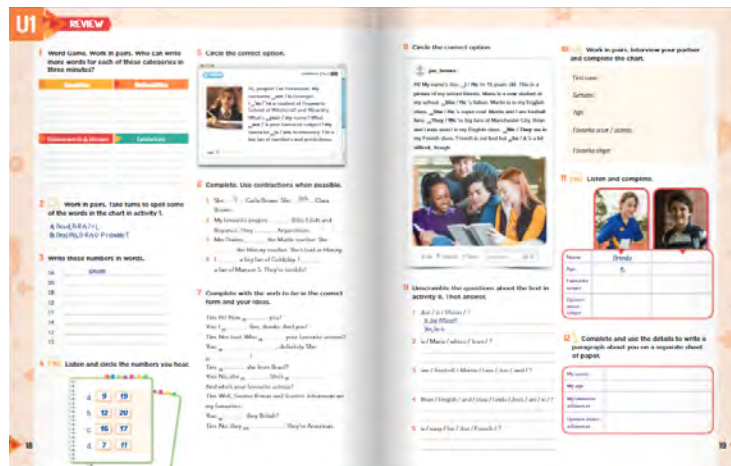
U1 REVIEW

1 Word Game. Work in pairs. Who can write more words for each of these categories in three minutes?

Countries | Nationalities

Cinemas & Movies | Celebrities

2 Work in pairs. Take turns to spell some of the words in the chart in activity 1.

A: B-r-a-z-i-l ...
B: Brazil! R-A-G-P-H-A-E-T

3 Write these numbers in words.

15 eleven
20
13
16
12
17
11
19

4 Listen and circle the numbers you hear.

a 9 19
b 12 20
c 16 17
d 7 11

5 Circle the correct option.

Hi, people! I'm Yonemura. My surname _/_ am I'm Yonemura. I _/_ I'm a student at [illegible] School of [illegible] and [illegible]. What's _/_ your / my name? What's _/_ your favourite subject? My favourite _/_ I am Yonemura. I'm a fan of numbers and problems.

6 Complete. Use contractions when possible.

1 She ___ Carla Bruno. She ___ Clara Bruno.
2 My favourite singers ___ Ellie Smith and Beyoncé. They ___ Argentinian.
3 Mrs Davies ___ the Maths teacher. She ___ the History teacher. She's not a History.
4 I ___ a big fan of Coldplay. I ___ a fan of Maroon 5. They're terrible!

7 Complete with the verb to be in the correct form and your ideas.

Tim: Hi! How ___ you?
You: I ___ fine, thanks. And you?
Tim: Not bad. Who ___ your favourite actress?
You: ___, definitely. She ___
is ___!
Tim: ___ she from Brazil?
You: No, she ___. She's ___.
And who's your favourite actress?
Tim: Well, Serena Brown and Scarlett Johansson are my favourites.
You: ___ they British?
Tim: No, they ___. They're American.

8 Circle the correct option.

pat_homes

Hi! My name's Pat / My is 15 years old. This is a picture of my school friends. Mario is a new student at my school. She / He's Italian. Mario is in my English class. She / He's super cool. Monte and I are football fans. They / We're big fans of Manchester City. Brian and Linda aren't in my English class. She / They are in my French class. French is not bad but I / It's a bit difficult, though.

9 Unscramble the questions about the text in activity 8. Then answer.

1 Are / is / Mario / ?
Is Joe fifteen?
Yes, he is.
2 is / Mario / where / from / ?
3 are / football / Monte / fans / and / ?
4 Brian / English / and / class / Linda / Pat's / are / in / ?
5 is / easy / for / Pat / French / ?

10 Work in pairs. Interview your partner and complete the chart.

First name:
Surname:
Age:
Favourite actor / actress:
Favourite singer:

11 Listen and complete.

Name | Brenda |
Age | 15 |
Favourite singer | |
Favourite actor / actress | |

12 Complete and use the details to write a paragraph about you on a separate sheet of paper.

My name
My age
My favourite influencer
Favourite actor / actress

18

19